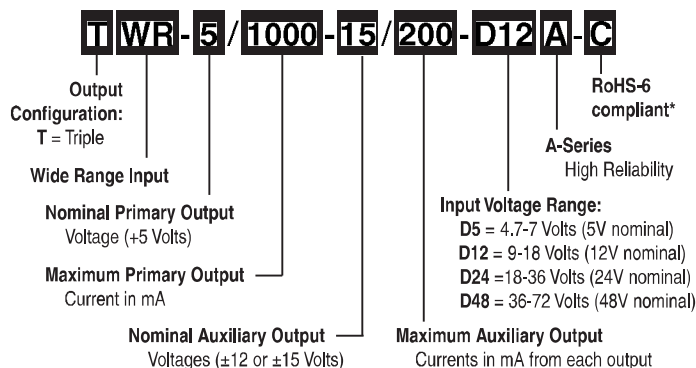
T WR - 5 / 1000 - 15 / 200 - D12 A - C

Output Configuration:
T = Triple

Wide Range Input

Nominal Primary Output
Voltage (+5 Volts)

Maximum Primary Output
Current in mA

Nominal Auxiliary Output
Voltages (±12 or ±15 Volts)

RoHS-6 compliant*

A-Series
High Reliability

Input Voltage Range:
D5 = 4.7-7 Volts (5V nominal)
D12 = 9-18 Volts (12V nominal)
D24 =18-36 Volts (24V nominal)
D48 = 36-72 Volts (48V nominal)

Maximum Auxiliary Output
Currents in mA from each output